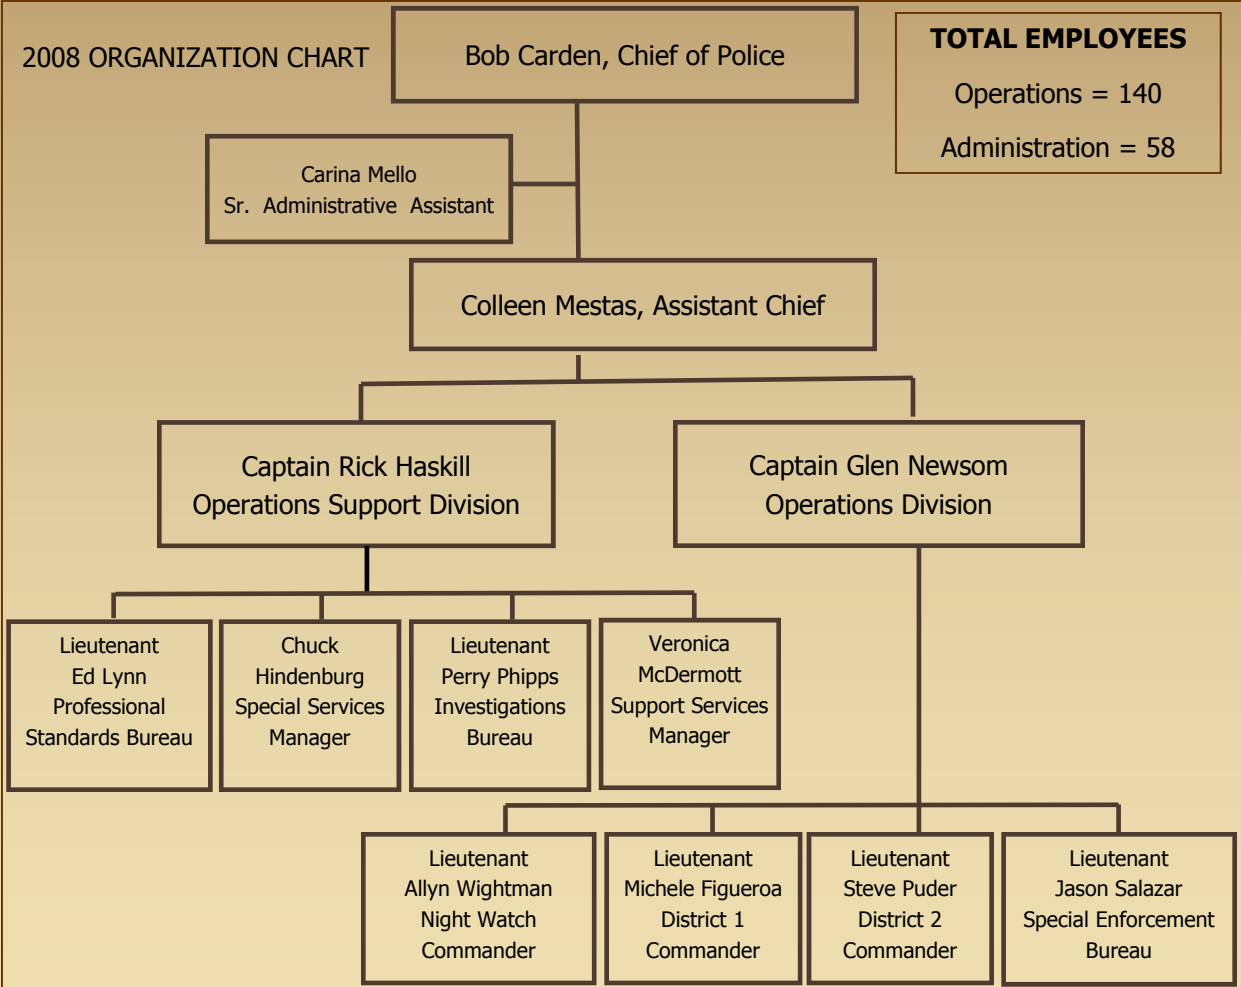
2008 ORGANIZATION CHART

Bob Carden, Chief of Police

TOTAL EMPLOYEES

Operations = 140

Administration = 58

Carina Mello
Sr. Administrative Assistant

Colleen Mestas, Assistant Chief

Captain Rick Haskill
Operations Support Division

Captain Glen Newsom
Operations Division

Lieutenant
Ed Lynn
Professional
Standards Bureau

Chuck
Hindenburg
Special Services
Manager

Lieutenant
Perry Phipps
Investigations
Bureau

Veronica
McDermott
Support Services
Manager

Lieutenant
Allyn Wightman
Night Watch
Commander

Lieutenant
Michele Figueroa
District 1
Commander

Lieutenant
Steve Puder
District 2
Commander

Lieutenant
Jason Salazar
Special Enforcement
Bureau